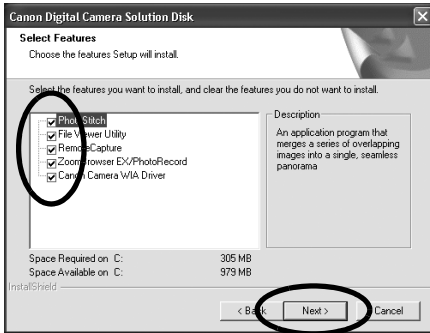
Canon Digital Camera Solution Disk

Select Features
Choose the features Setup will install.

Select the features you want to install, and clear the features you do not want to install.

PhotoStitch
File Viewer Utility
RemoteCapture
ZoomBrowser EX/PhotoRecord
Canon Camera WIA Driver

Description
An application program that merges a series of overlapping images into a single, seamless panorama

Space Required on C: 305 MB
Space Available on C: 979 MB

InstallShield

< Back
Next >
Cancel